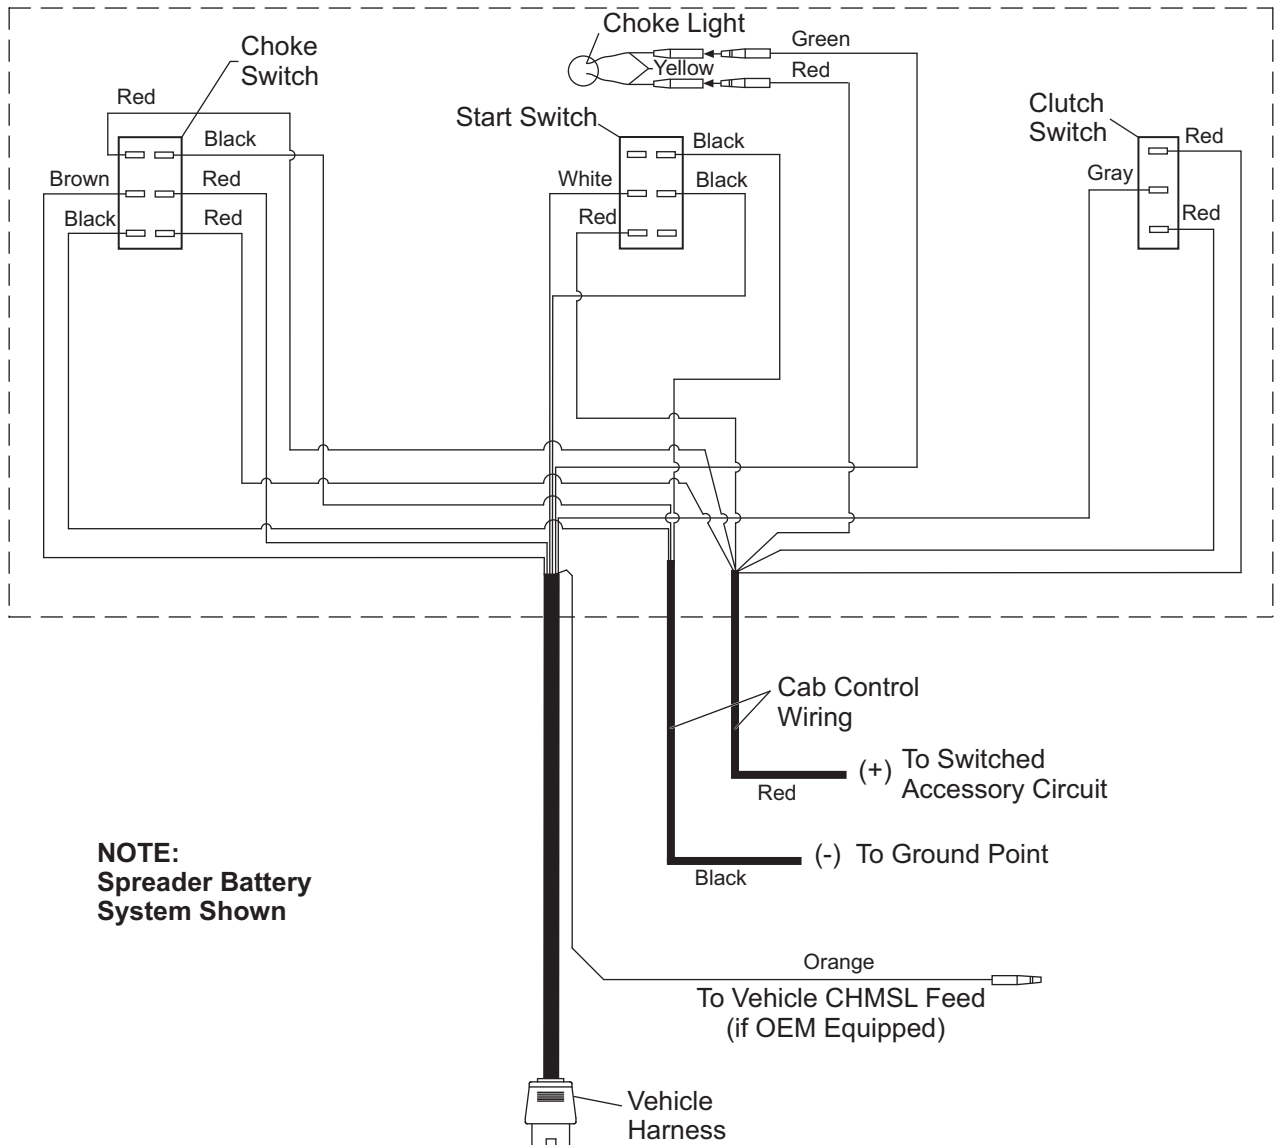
Choke Light

Green

Yellow

Red

Choke Switch

Red

Black

Brown

Red

Black

Red

Start Switch

Black

White

Black

Red

Clutch Switch

Red

Gray

Red

Cab Control Wiring

(+) To Switched Accessory Circuit

Red

(-) To Ground Point

Black

NOTE:
Spreader Battery System Shown

Orange

To Vehicle CHMSL Feed (if OEM Equipped)

Vehicle Harness